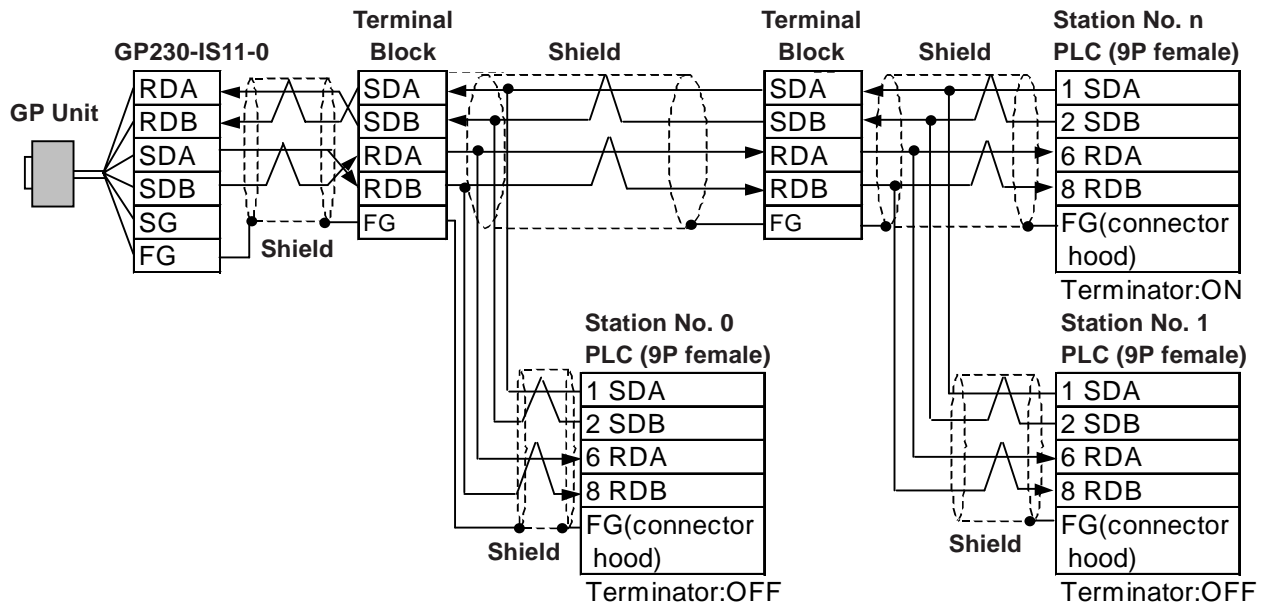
Terminal Block

Terminal Block

Station No. n PLC (9P female)

GP230-IS11-0

Shield

Shield

GP Unit

| RDA |
|---|
| RDB |
| SDA |
| SDB |
| SG |
| FG |

Shield

| SDA |
|---|
| SDB |
| RDA |
| RDB |
| FG |

| SDA |
|---|
| SDB |
| RDA |
| RDB |
| FG |

| 1 SDA |
|---|
| 2 SDB |
| 6 RDA |
| 8 RDB |
| FG(connector hood) |

Terminator:ON

Station No. 0 PLC (9P female)

| 1 SDA |
|---|
| 2 SDB |
| 6 RDA |
| 8 RDB |
| FG(connector hood) |

Shield

Terminator:OFF

Station No. 1 PLC (9P female)

| 1 SDA |
|---|
| 2 SDB |
| 6 RDA |
| 8 RDB |
| FG(connector hood) |

Shield

Terminator:OFF